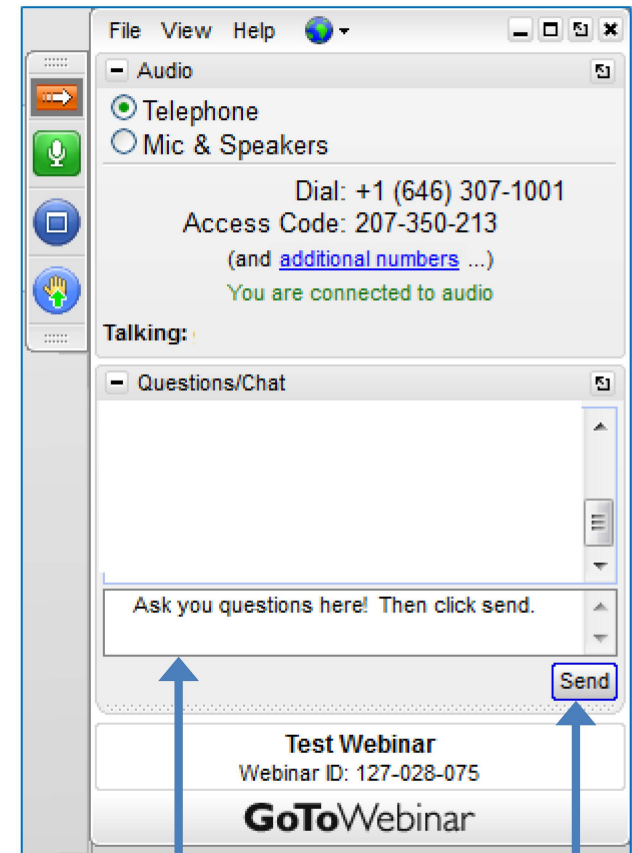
File View Help

Audio

Telephone
Mic & Speakers

Dial: +1 (646) 307-1001
Access Code: 207-350-213
(and additional numbers ...)
You are connected to audio

Talking:

Questions/Chat

Ask you questions here! Then click send.

Send

Test Webinar
Webinar ID: 127-028-075

GoToWebinar